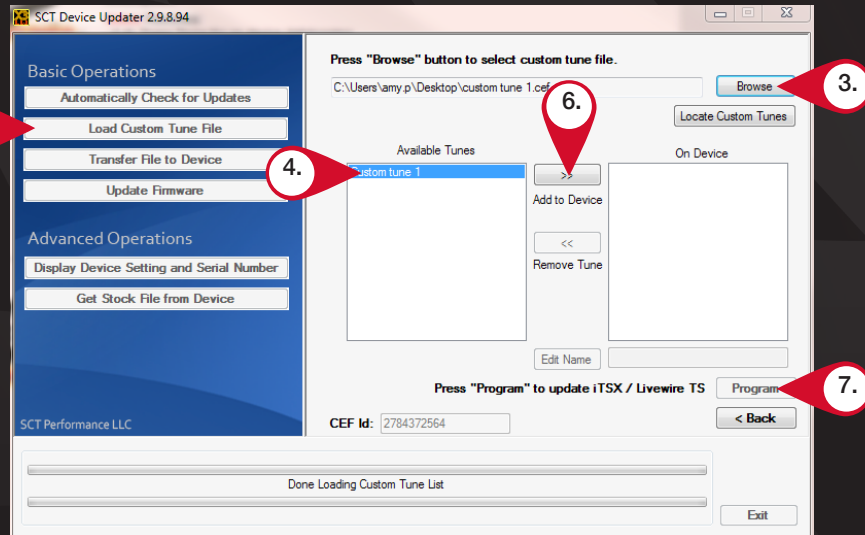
SCT Device Updater 2.9.8.94

Basic Operations

Automatically Check for Updates

Load Custom Tune File

Transfer File to Device

Update Firmware

Advanced Operations

Display Device Setting and Serial Number

Get Stock File from Device

SCT Performance LLC

Press "Browse" button to select custom tune file.

C:\Users\amy.p\Desktop\custom tune 1.cef

Browse

3.

6.

Locate Custom Tunes

Available Tunes

On Device

4.

Custom tune 1

>>

Add to Device

<<

Remove Tune

Edit Name

Press "Program" to update iTSX / Livewire TS

Program

7.

< Back

CEF Id: 2784372564

Done Loading Custom Tune List

Exit